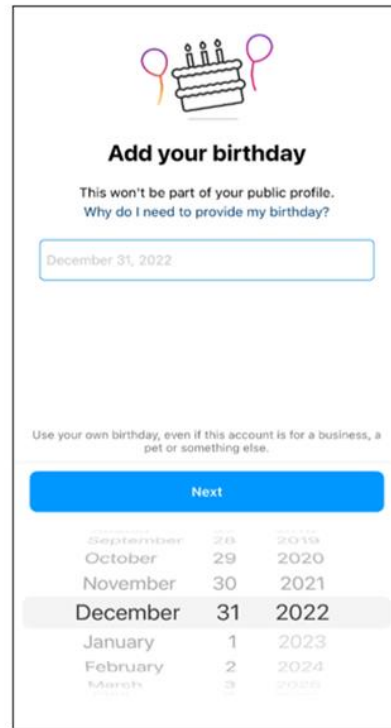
Add your birthday

This won't be part of your public profile.
Why do I need to provide my birthday?

December 31, 2022

Use your own birthday, even if this account is for a business, a pet or something else.

Next

September 28 2019
October 29 2020
November 30 2021
December 31 2022
January 1 2023
February 2 2024
March 3 2025